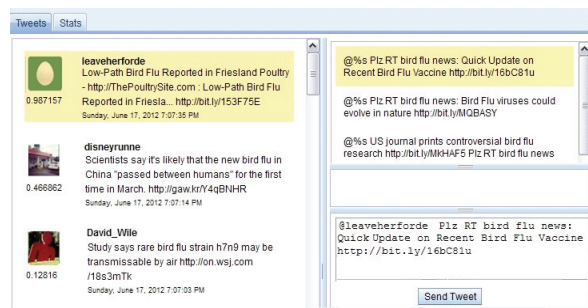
Tweets Stats

leaveherforde
Low-Path Bird Flu Reported in Friesland Poultry - http://ThePoultrySite.com : Low-Path Bird Flu Reported in Friesla... http://bit.ly/153F75E
0.987157
Sunday, June 17, 2012 7:07:35 PM

disneyrunne
Scientists say it's likely that the new bird flu in China "passed between humans" for the first time in March. http://gaw.kr/Y4qBNHR
0.466862
Sunday, June 17, 2012 7:07:14 PM

David_Wile
Study says rare bird flu strain h7n9 may be transmissable by air http://on.wsj.com/18s3mTk
0.12816
Sunday, June 17, 2012 7:07:03 PM

@%s Plz RT bird flu news: Quick Update on Recent Bird Flu Vaccine http://bit.ly/16bC81u

@%s Plz RT bird flu news: Bird Flu viruses could evolve in nature http://bit.ly/MQBASY

@%s US journal prints controversial bird flu research http://bit.ly/MkHAF5 Plz RT bird flu news

@leaveherforde Plz RT bird flu news: Quick Update on Recent Bird Flu Vaccine http://bit.ly/16bC81u

Send Tweet